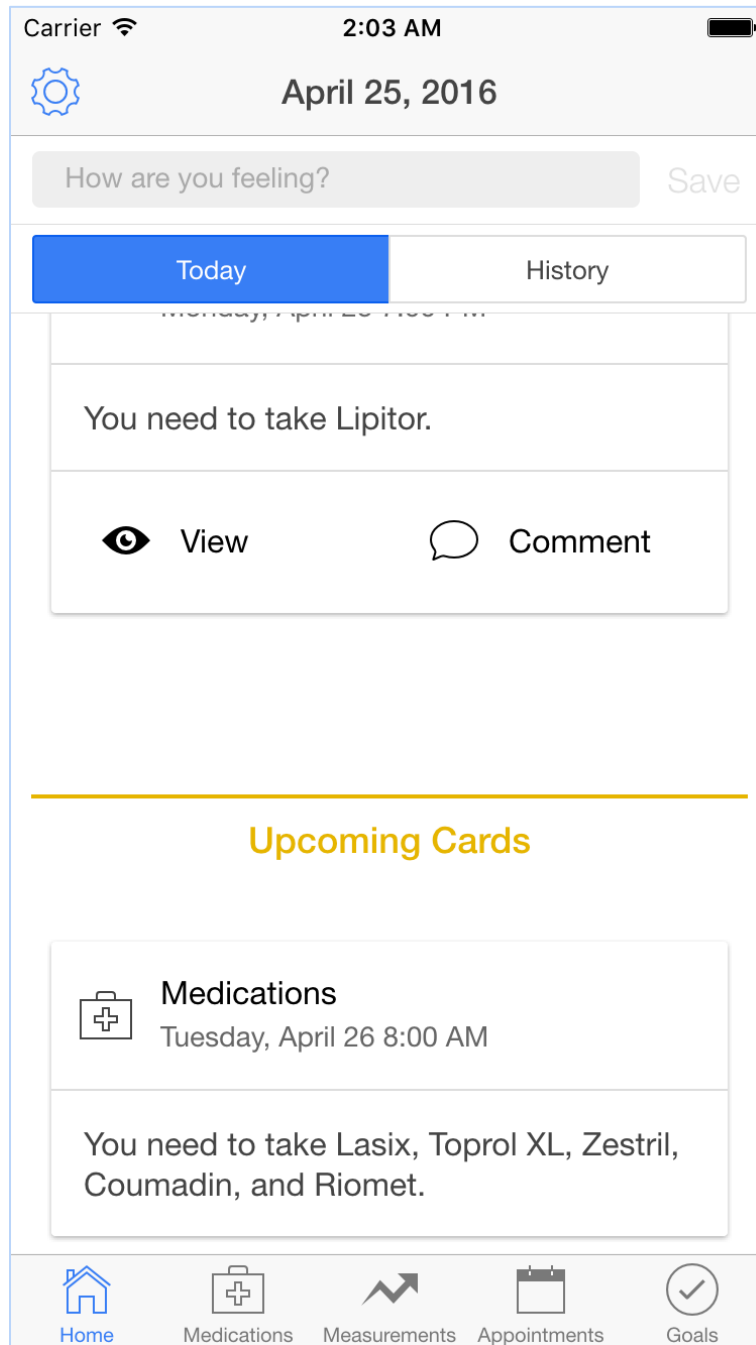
Carrier 2:03 AM

April 25, 2016

How are you feeling? Save

Today History

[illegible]

You need to take Lipitor.

View Comment

Upcoming Cards

Medications
Tuesday, April 26 8:00 AM

You need to take Lasix, Toprol XL, Zestril, Coumadin, and Riomet.

Home Medications Measurements Appointments Goals